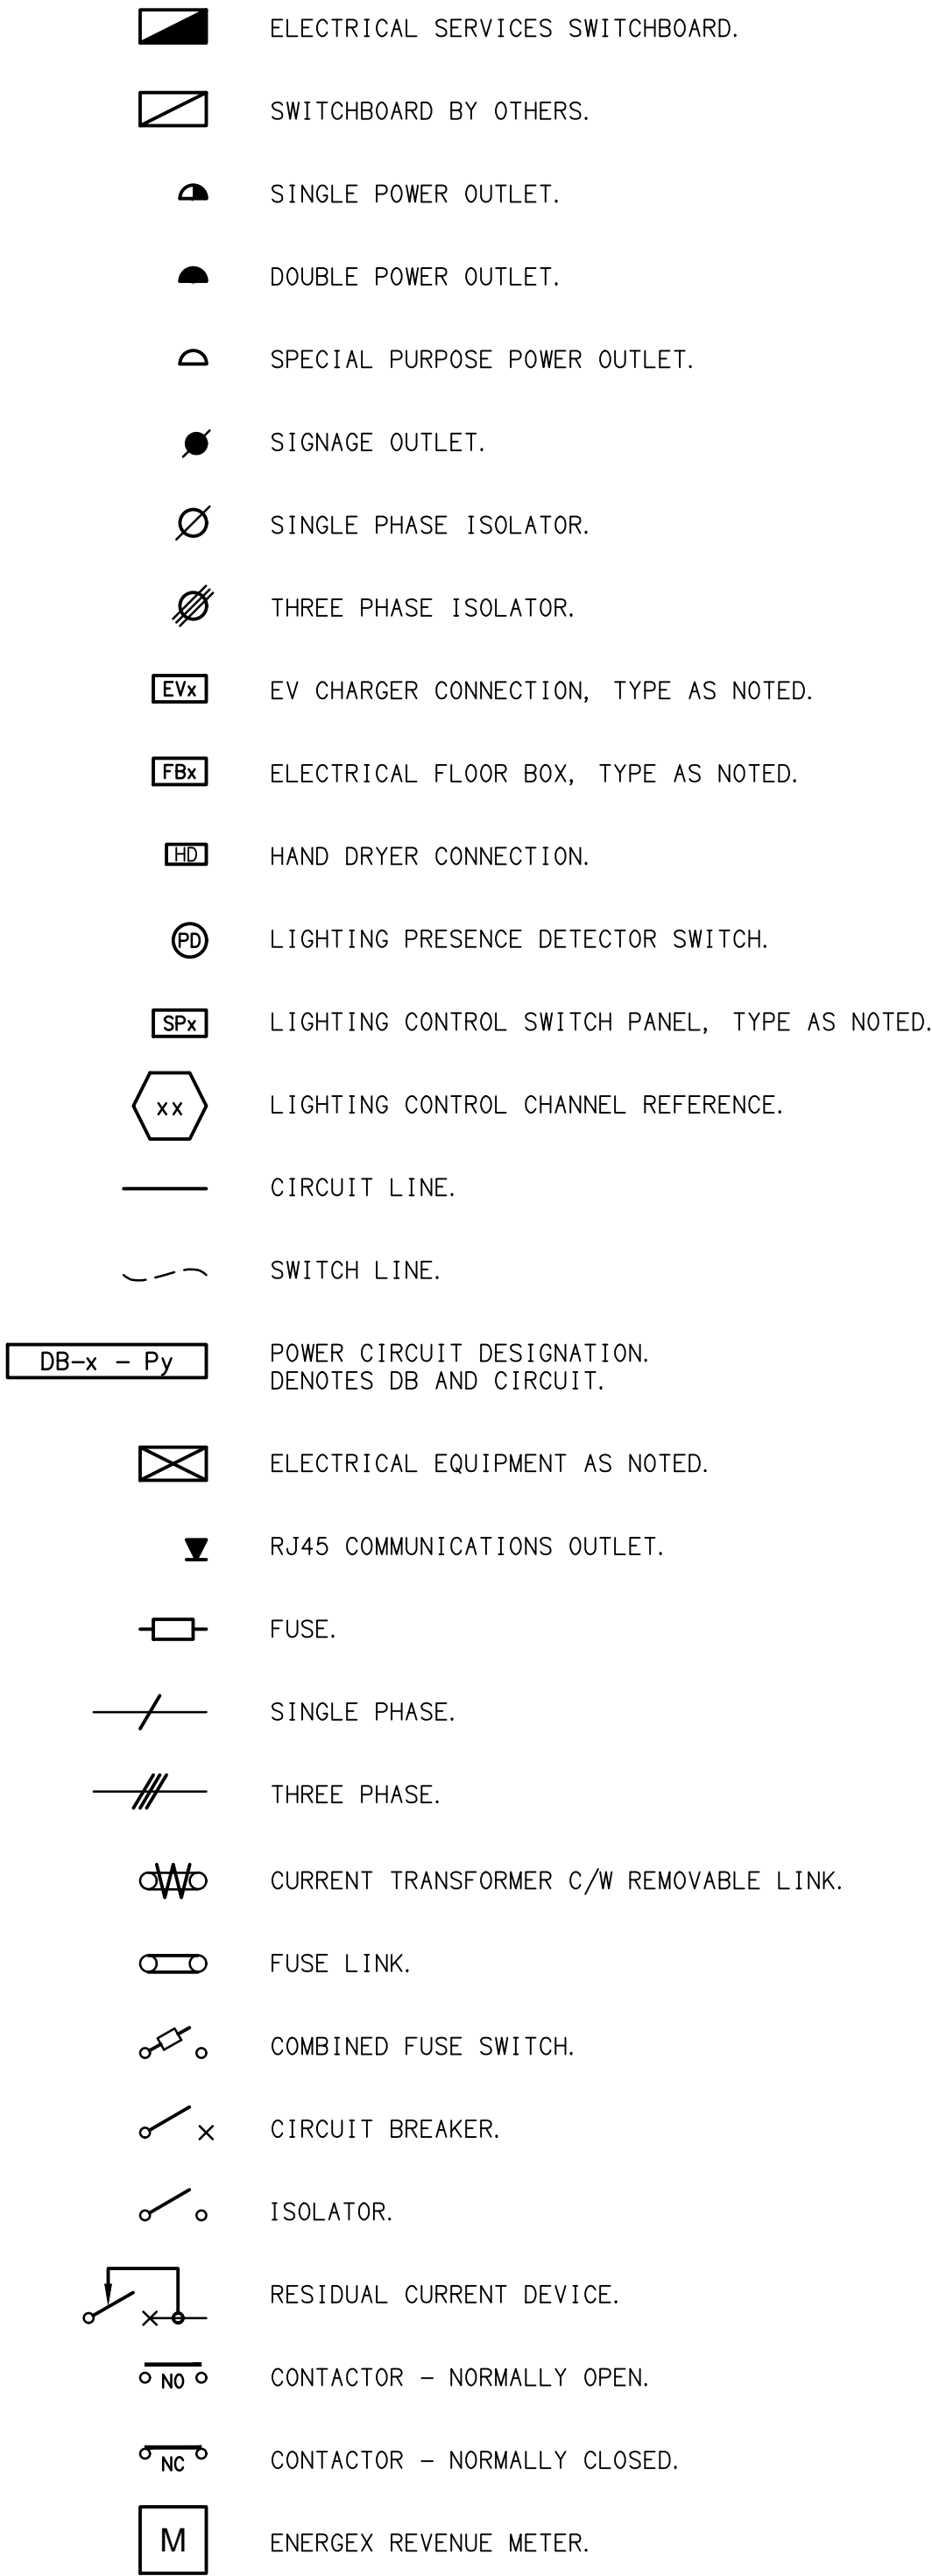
ELECTRICAL SERVICES SWITCHBOARD.

SWITCHBOARD BY OTHERS.

SINGLE POWER OUTLET.

DOUBLE POWER OUTLET.

SPECIAL PURPOSE POWER OUTLET.

SIGNAGE OUTLET.

SINGLE PHASE ISOLATOR.

THREE PHASE ISOLATOR.

EVx EV CHARGER CONNECTION, TYPE AS NOTED.

FBx ELECTRICAL FLOOR BOX, TYPE AS NOTED.

HD HAND DRYER CONNECTION.

PD LIGHTING PRESENCE DETECTOR SWITCH.

SPx LIGHTING CONTROL SWITCH PANEL, TYPE AS NOTED.

xx LIGHTING CONTROL CHANNEL REFERENCE.

CIRCUIT LINE.

SWITCH LINE.

DB-x - Py POWER CIRCUIT DESIGNATION.
DENOTES DB AND CIRCUIT.

ELECTRICAL EQUIPMENT AS NOTED.

RJ45 COMMUNICATIONS OUTLET.

FUSE.

SINGLE PHASE.

THREE PHASE.

CURRENT TRANSFORMER C/W REMOVABLE LINK.

FUSE LINK.

COMBINED FUSE SWITCH.

CIRCUIT BREAKER.

ISOLATOR.

RESIDUAL CURRENT DEVICE.

NO CONTACTOR - NORMALLY OPEN.

NC CONTACTOR - NORMALLY CLOSED.

M ENERGEX REVENUE METER.